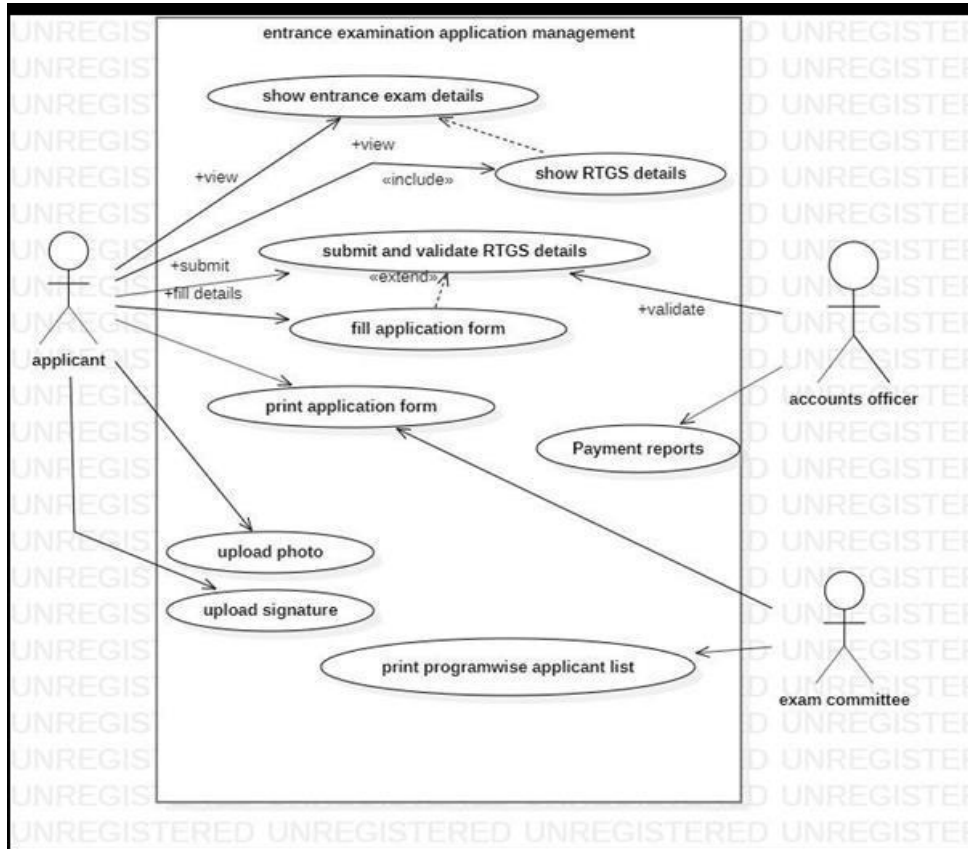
entrance examination application management

show entrance exam details

+view

+view

«include»

show RTGS details

submit and validate RTGS details

+submit

+fill details

«extend»

fill application form

+validate

applicant

print application form

accounts officer

Payment reports

upload photo

upload signature

print programwise applicant list

exam committee

UNREGISTERED UNREGISTERED UNREGISTERED UNREGISTERED